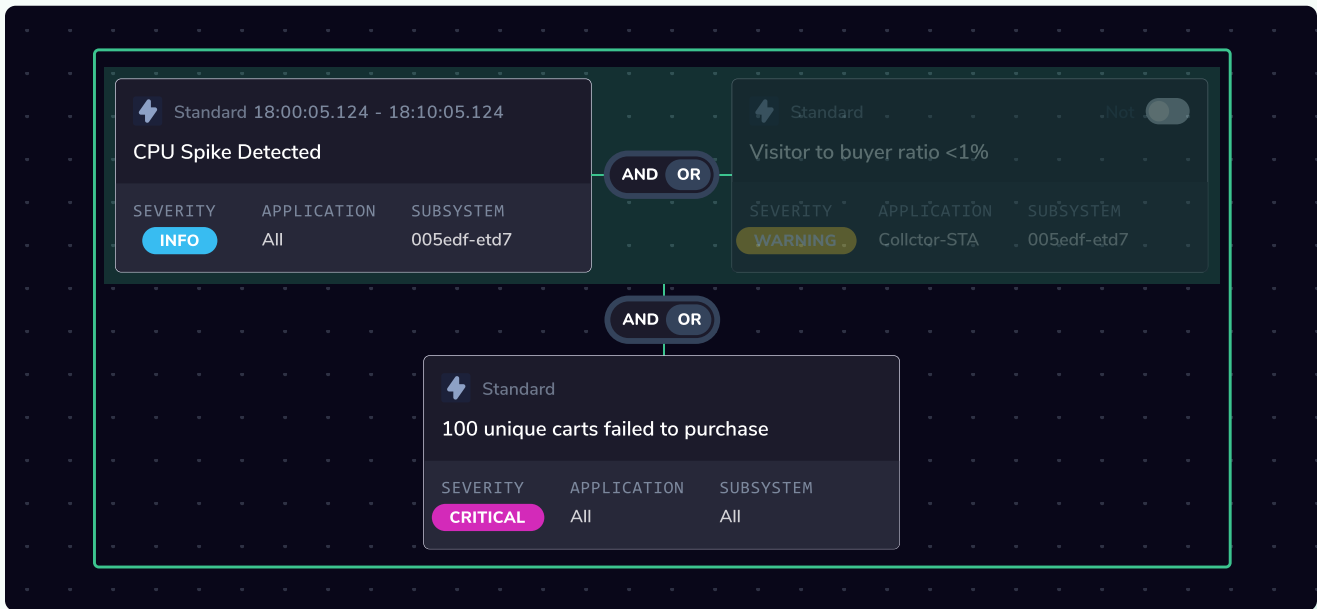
Standard 18:00:05.124 - 18:10:05.124

CPU Spike Detected

SEVERITY
INFO

APPLICATION
All

SUBSYSTEM
005edf-etd7

AND OR

Standard

Not

Visitor to buyer ratio <1%

SEVERITY
WARNING

APPLICATION
Collctor-STA

SUBSYSTEM
005edf-etd7

AND OR

Standard

100 unique carts failed to purchase

SEVERITY
CRITICAL

APPLICATION
All

SUBSYSTEM
All